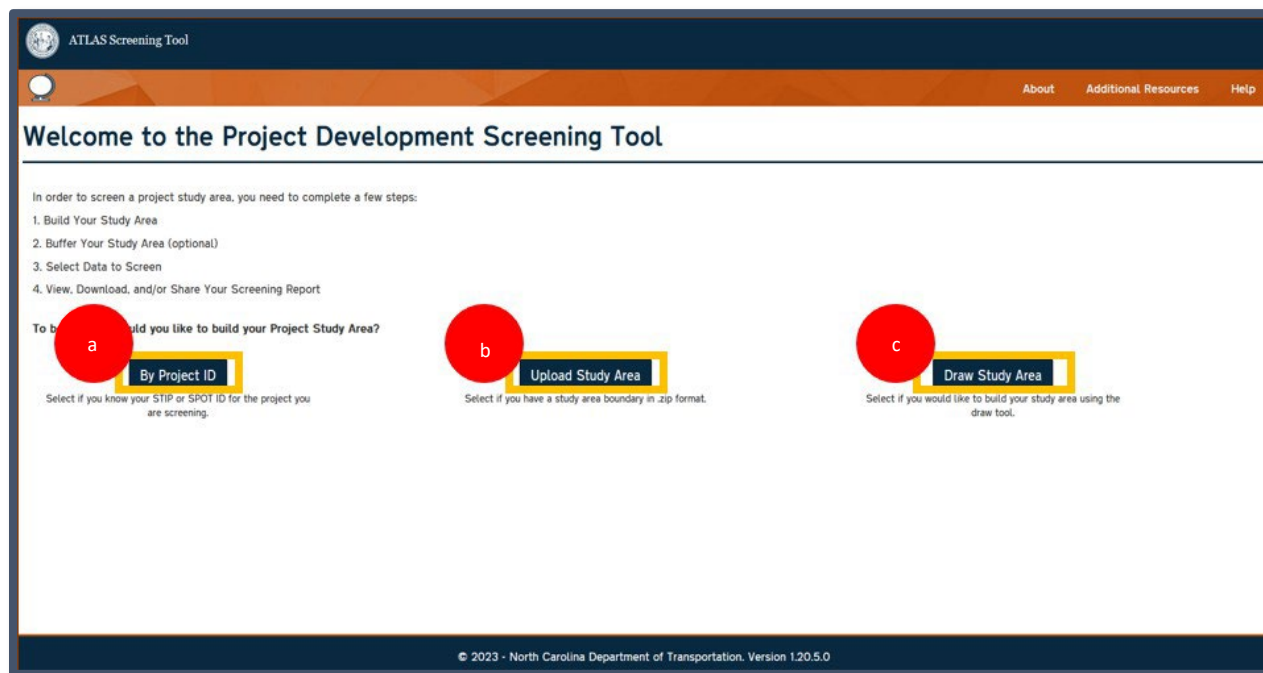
ATLAS Screening Tool

About Additional Resources Help

Welcome to the Project Development Screening Tool

In order to screen a project study area, you need to complete a few steps:

1. Build Your Study Area

2. Buffer Your Study Area (optional)

3. Select Data to Screen

4. View, Download, and/or Share Your Screening Report

To b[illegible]uld you like to build your Project Study Area?

a

By Project ID

Select if you know your STIP or SPOT ID for the project you are screening.

b

Upload Study Area

Select if you have a study area boundary in .zip format.

c

Draw Study Area

Select if you would like to build your study area using the draw tool.

© 2023 - North Carolina Department of Transportation. Version 1.20.5.0